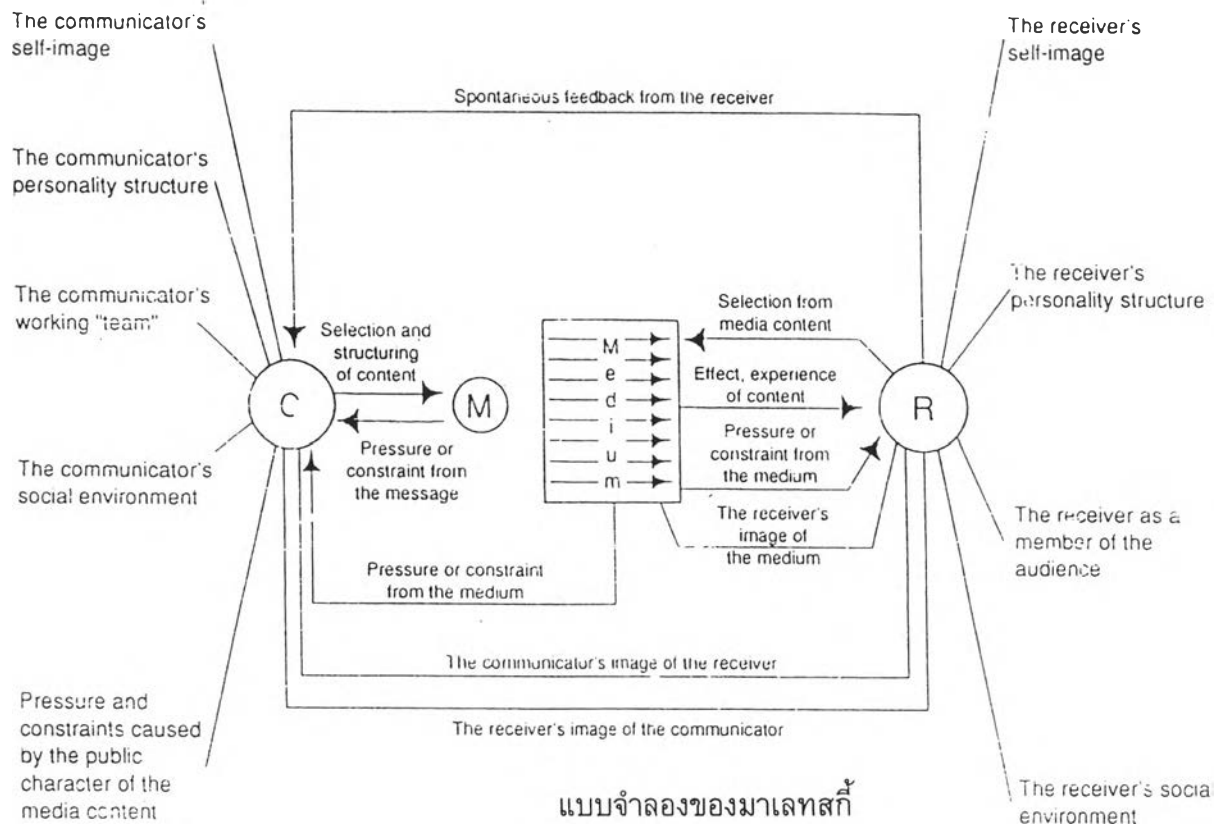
The communicator's self-image

The receiver's self-image

Spontaneous feedback from the receiver

The communicator's personality structure

The receiver's personality structure

The communicator's working "team"

Selection and structuring of content

Selection from media content

M
e
d
i
u
m

Effect, experience of content

C

M

R

Pressure or constraint from the message

Pressure or constraint from the medium

The communicator's social environment

The receiver's image of the medium

The receiver as a member of the audience

Pressure or constraint from the medium

The communicator's image of the receiver

Pressure and constraints caused by the public character of the media content

The receiver's image of the communicator

แบบจำลองของมาเลทสกี้

The receiver's social environment